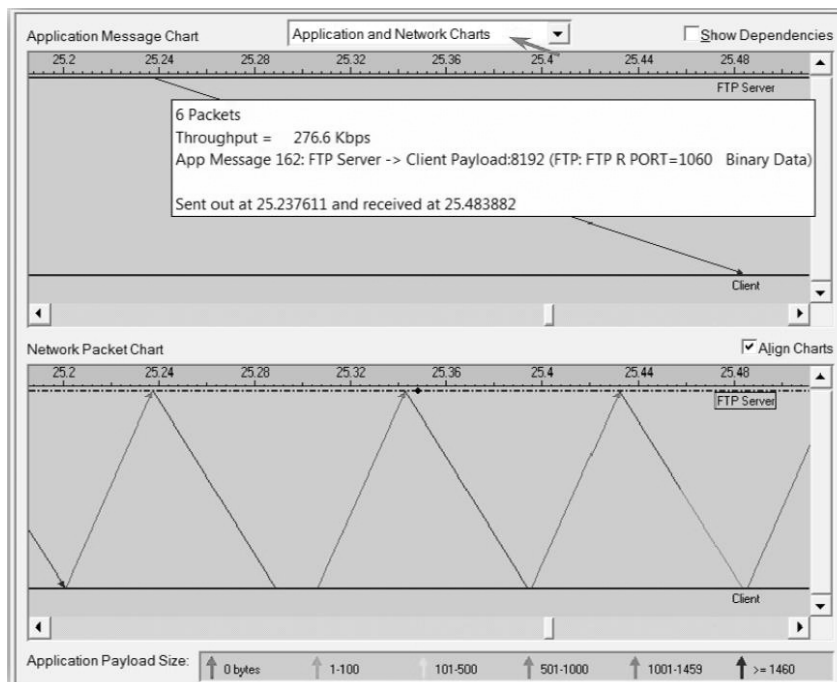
Application Message Chart

Application and Network Charts

Show Dependencies

25.2 25.24 25.28 25.32 25.36 25.4 25.44 25.48

FTP Server

6 Packets
Throughput = 276.6 Kbps
App Message 162: FTP Server -> Client Payload:8192 (FTP: FTP R PORT=1060 Binary Data)

Sent out at 25.237611 and received at 25.483882

Client

Network Packet Chart

Align Charts

25.2 25.24 25.28 25.32 25.36 25.4 25.44 25.48

FTP Server

Client

Application Payload Size: 0 bytes 1-100 101-500 501-1000 1001-1459 >= 1460